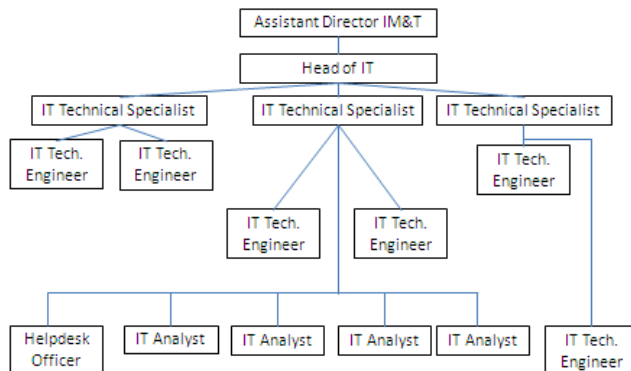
Assistant Director IM&T

Head of IT

IT Technical Specialist

IT Technical Specialist

IT Technical Specialist

IT Tech. Engineer

IT Tech. Engineer

IT Tech. Engineer

IT Tech. Engineer

IT Tech. Engineer

Helpdesk Officer

IT Analyst

IT Analyst

IT Analyst

IT Analyst

IT Tech. Engineer